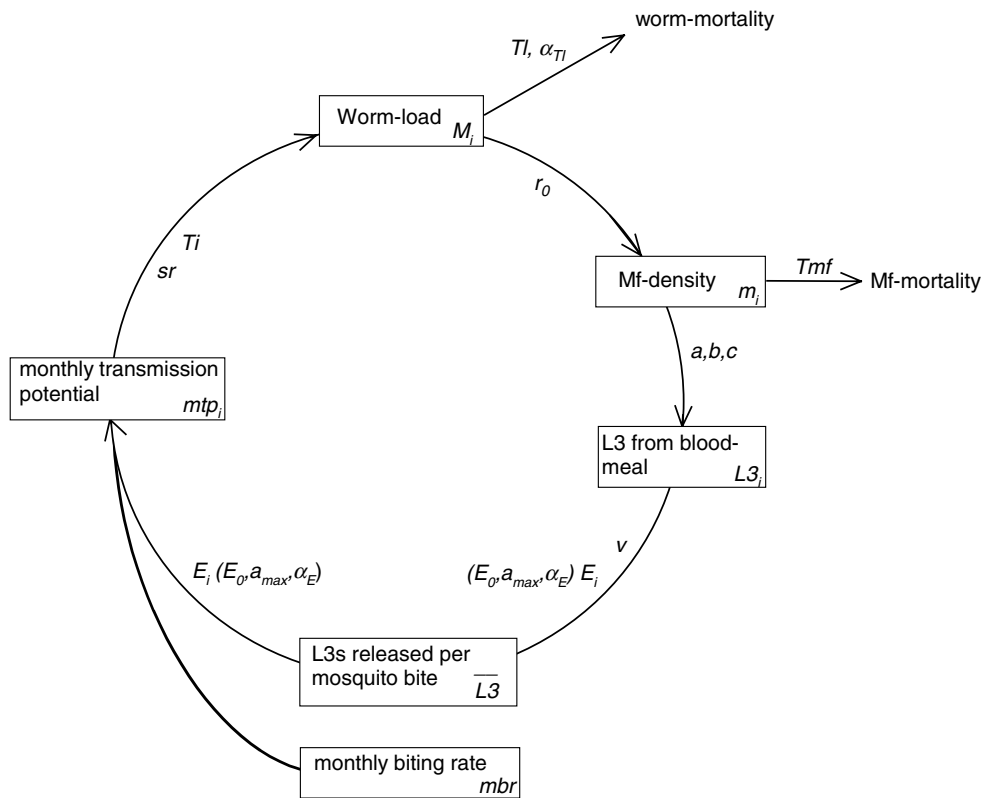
worm-mortality

$Tl, \alpha_{Tl}$

Worm-load $M_i$

$r_0$

Mf-density $m_i$

$Tmf$

Mf-mortality

$a,b,c$

L3 from blood-meal $L3_i$

$v$

$(E_0, a_{max}, \alpha_E)$ $E_i$

L3s released per mosquito bite $\overline{L3}$

monthly biting rate $mbr$

$E_i$ $(E_0, a_{max}, \alpha_E)$

monthly transmission potential $mtp_i$

$Ti$

$sr$